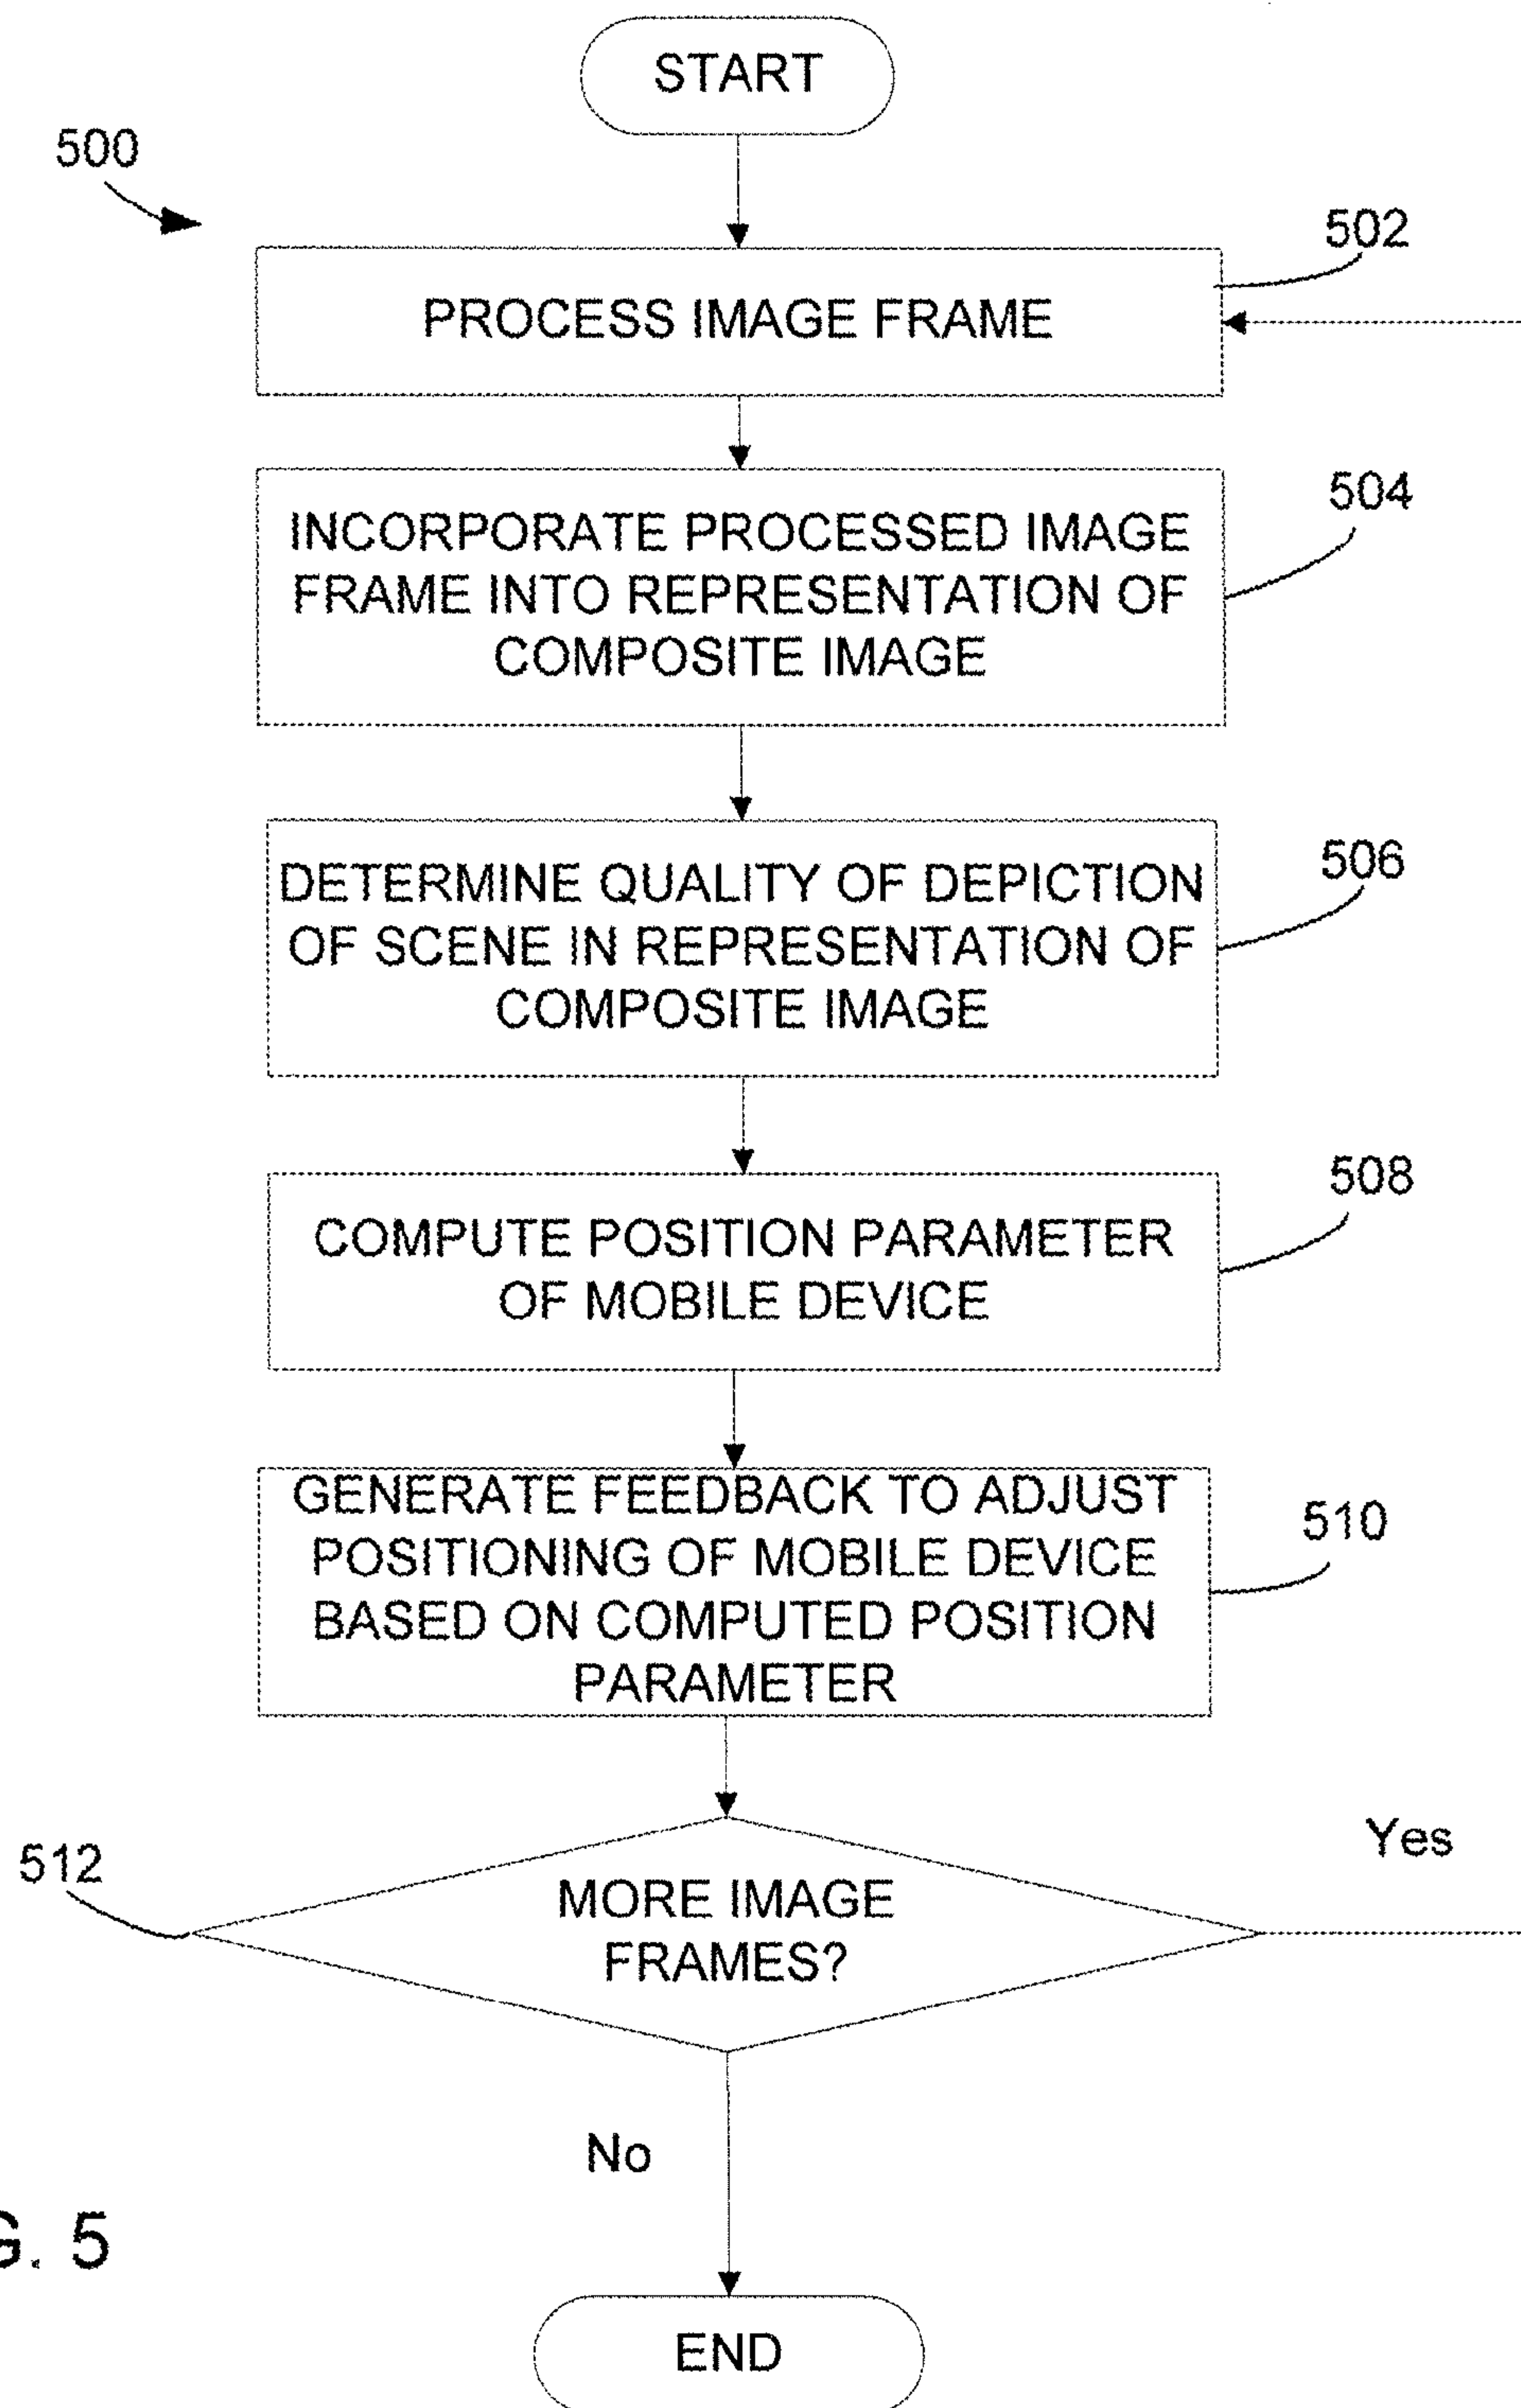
START

500

502

PROCESS IMAGE FRAME

504

INCORPORATE PROCESSED IMAGE FRAME INTO REPRESENTATION OF COMPOSITE IMAGE

506

DETERMINE QUALITY OF DEPICTION OF SCENE IN REPRESENTATION OF COMPOSITE IMAGE

508

COMPUTE POSITION PARAMETER OF MOBILE DEVICE

510

GENERATE FEEDBACK TO ADJUST POSITIONING OF MOBILE DEVICE BASED ON COMPUTED POSITION PARAMETER

512

MORE IMAGE FRAMES?

Yes

No

G. 5

END